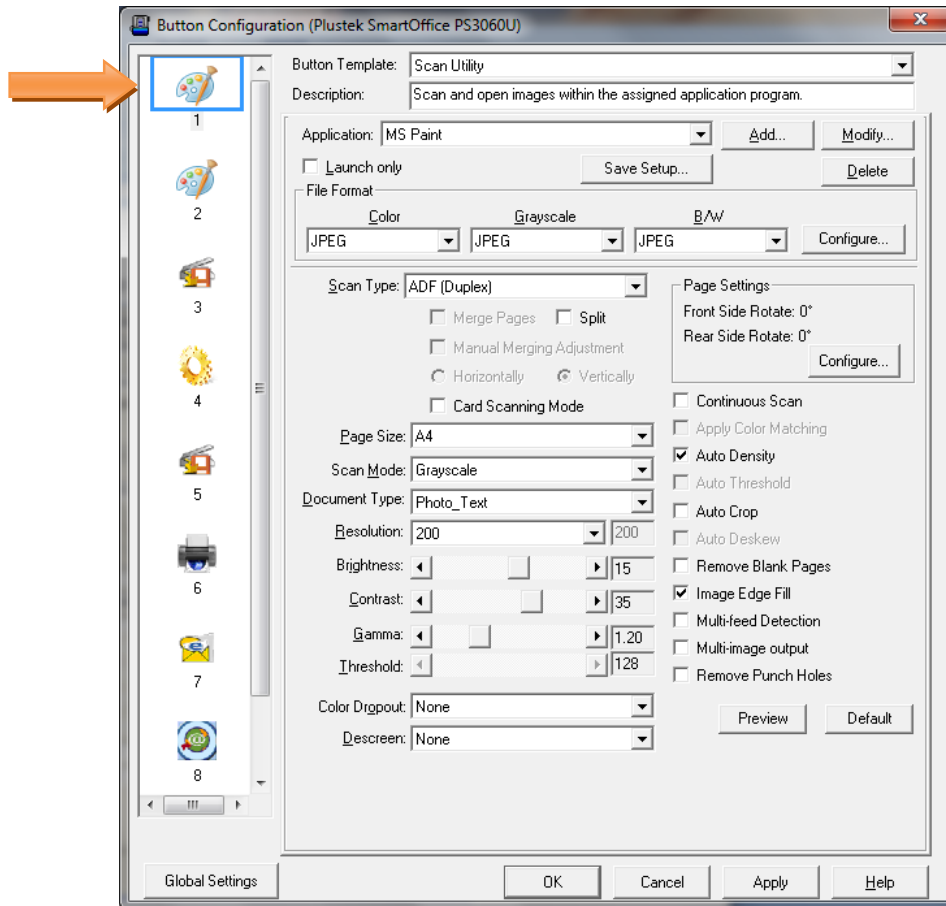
Button Configuration (Plustek SmartOffice PS3060U)

1
2
3
4
5
6
7
8

Button Template: Scan Utility
Description: Scan and open images within the assigned application program.

Application: MS Paint
Add...
Modify...
Launch only
Save Setup...
Delete

File Format
Color
JPEG
Grayscale
JPEG
B/W
JPEG
Configure...

Scan Type: ADF (Duplex)
Merge Pages
Split
Manual Merging Adjustment
Horizontally
Vertically
Card Scanning Mode

Page Settings
Front Side Rotate: 0°
Rear Side Rotate: 0°
Configure...

Page Size: A4
Scan Mode: Grayscale
Document Type: Photo_Text
Resolution: 200
200
Brightness: 15
Contrast: 35
Gamma: 1.20
Threshold: 128

Continuous Scan
Apply Color Matching
Auto Density
Auto Threshold
Auto Crop
Auto Deskew
Remove Blank Pages
Image Edge Fill
Multi-feed Detection
Multi-image output
Remove Punch Holes

Color Dropout: None
Descreen: None

Preview
Default

Global Settings
OK
Cancel
Apply
Help